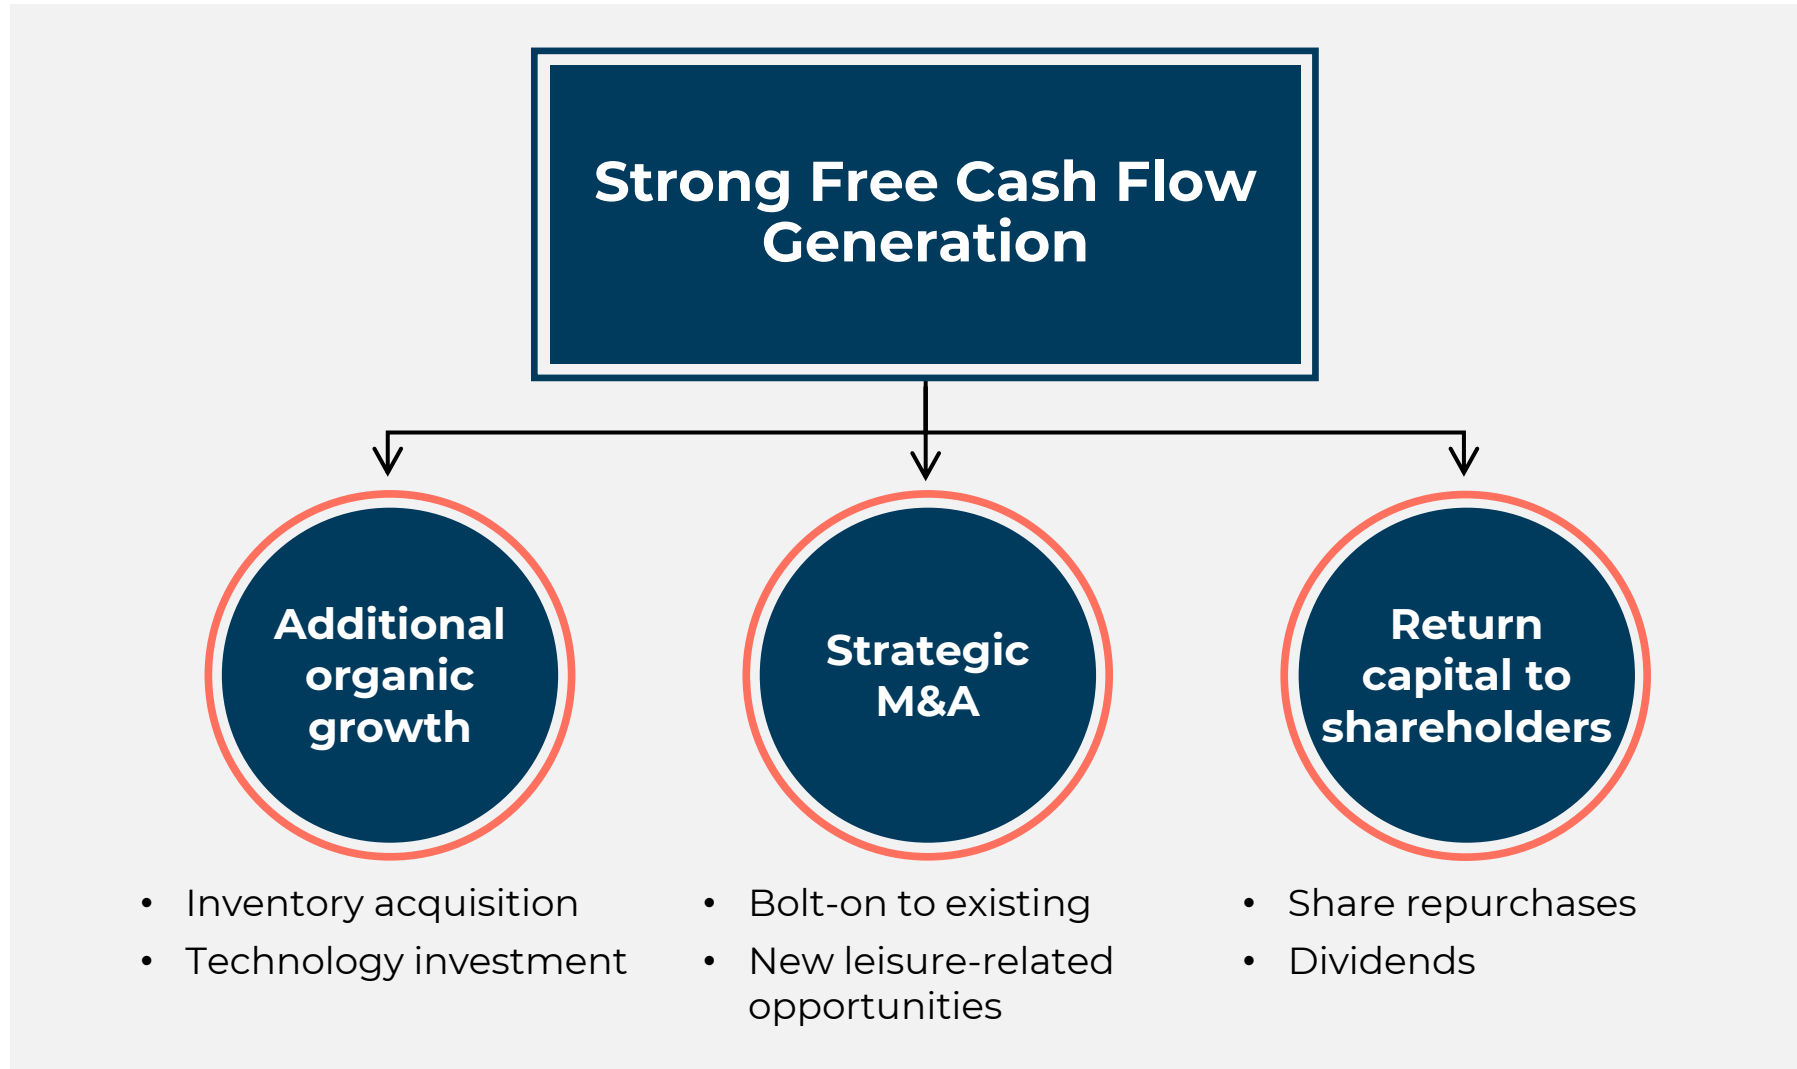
Strong Free Cash Flow Generation

Additional organic growth

- Inventory acquisition
- Technology investment

Strategic M&A

- Bolt-on to existing
- New leisure-related opportunities

Return capital to shareholders

- Share repurchases
- Dividends